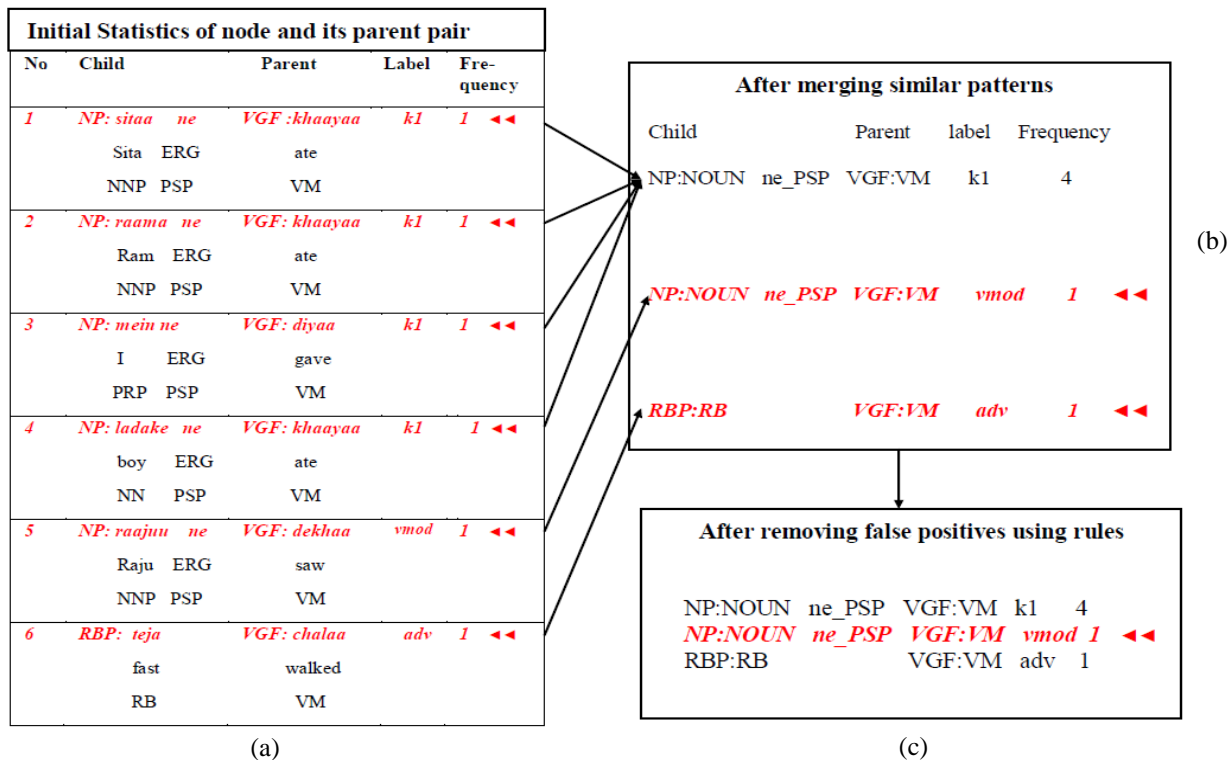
Initial Statistics of node and its parent pair

| No | Child | Parent | Label | Frequency |
|---|---|---|---|---|
| 1 | NP: sitaa ne<br>Sita ERG<br>NNP PSP | VGF :khaayaa<br>ate<br>VM | k1 | 1 ◄◄ |
| 2 | NP: raama ne<br>Ram ERG<br>NNP PSP | VGF: khaayaa<br>ate<br>VM | k1 | 1 ◄◄ |
| 3 | NP: mein ne<br>I ERG<br>PRP PSP | VGF: diyaa<br>gave<br>VM | k1 | 1 ◄◄ |
| 4 | NP: ladake ne<br>boy ERG<br>NN PSP | VGF: khaayaa<br>ate<br>VM | k1 | 1 ◄◄ |
| 5 | NP: raajuu ne<br>Raju ERG<br>NNP PSP | VGF: dekhaa<br>saw<br>VM | vmod | 1 ◄◄ |
| 6 | RBP: teja<br>fast<br>RB | VGF: chalaa<br>walked<br>VM | adv | 1 ◄◄ |

(a)

After merging similar patterns

| Child | | Parent | label | Frequency |
|---|---|---|---|---|
| NP:NOUN | ne_PSP | VGF:VM | k1 | 4 |
| NP:NOUN | ne_PSP | VGF:VM | vmod | 1 ◄◄ |
| RBP:RB | | VGF:VM | adv | 1 ◄◄ |

(b)

After removing false positives using rules

NP:NOUN ne_PSP VGF:VM k1 4
NP:NOUN ne_PSP VGF:VM vmod 1 ◄◄
RBP:RB VGF:VM adv 1

(c)